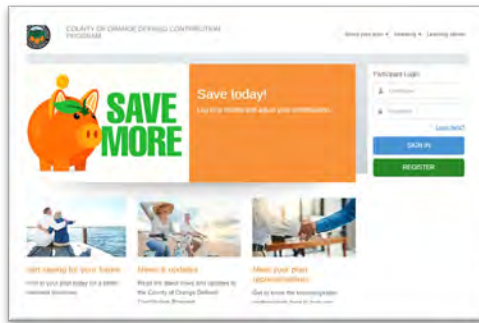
COUNTY OF ORANGE DEFINED CONTRIBUTION PROGRAM

About your plan ▾ Investing ▾ Learning center

SAVE MORE

Save today!
Log in to review and adjust your contributions.

Participant Login

Username

Password

Login help?

SIGN IN

REGISTER

Start saving for your future
Enroll in your plan today for a better retirement tomorrow.

News & updates
Read the latest news and updates to the County of Orange Defined Contribution Program.

Meet your plan representatives
Get to know the knowledgeable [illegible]